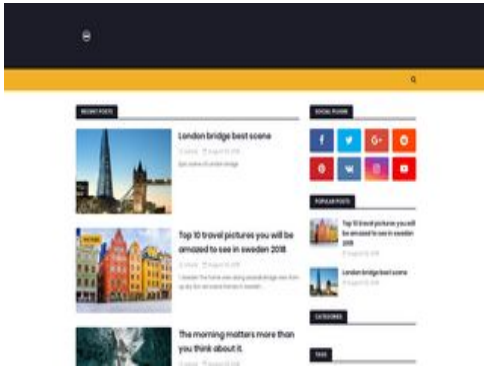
RECENT POSTS

London bridge best scene

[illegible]

Best scene of London bridge

Top 10 travel pictures you will be amazed to see in sweden 2018.

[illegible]

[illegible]

The morning matters more than you think about it.

SOCIAL PLUGIN

G+

POPULAR POSTS

Top 10 travel pictures you will be amazed to see in sweden 2018.

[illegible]

London bridge best scene

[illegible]

CATEGORIES

TAGS